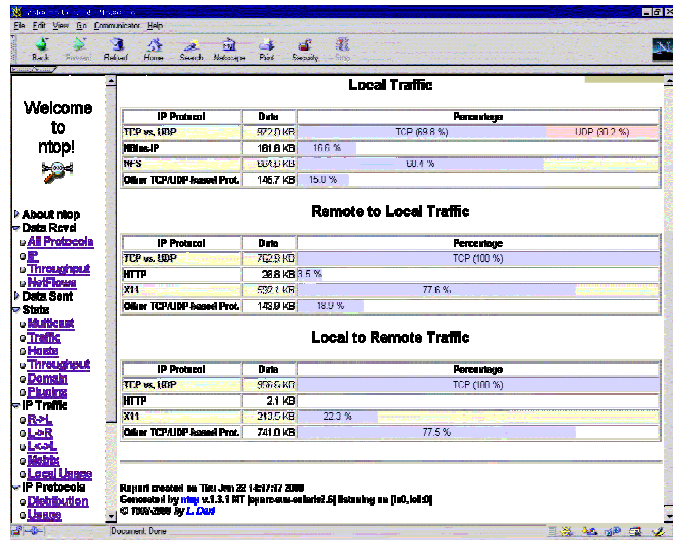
File Edit View Go Communicator Help

Back Forward Reload Home Search Netscape Print Security Stop

Welcome to ntop!

About ntop
Data Rcvd
All Protocols
IP
Throughput
NetFlows
Data Sent
Stats
Multicast
Traffic
Hosts
Throughput
Domain
Plugins
IP Traffic
R->L
L->R
L<->L
Matrix
Local Usage
IP Protocols
Distribution
Usage

Local Traffic

| IP Protocol | Data | Percentage | |
|---|---|---|---|
| TCP vs. UDP | 972.0 KB | TCP (69.8 %) | UDP (30.2 %) |
| NBios-IP | 161.6 KB | 16.6 % | |
| NFS | 603.0 KB | 60.4 % | |
| Other TCP/UDP-based Prot. | 146.7 KB | 15.0 % | |

Remote to Local Traffic

| IP Protocol | Data | Percentage |
|---|---|---|
| TCP vs. UDP | 702.9 KB | TCP (100 %) |
| HTTP | 26.8 KB | 3.5 % |
| X11 | 532.1 KB | 77.6 % |
| Other TCP/UDP-based Prot. | 143.9 KB | 18.0 % |

Local to Remote Traffic

| IP Protocol | Data | Percentage |
|---|---|---|
| TCP vs. UDP | 956.6 KB | TCP (100 %) |
| HTTP | 2.1 KB | |
| X11 | 213.5 KB | 22.3 % |
| Other TCP/UDP-based Prot. | 741.0 KB | 77.5 % |

Report created on Thu Jun 22 14:07:17 2000
Generated by ntop v.1.3.1 MT [sparc-sun-solaris2.6] listening on [le0,lo0]
© 1998-2000 by L. Deri

Document: Done